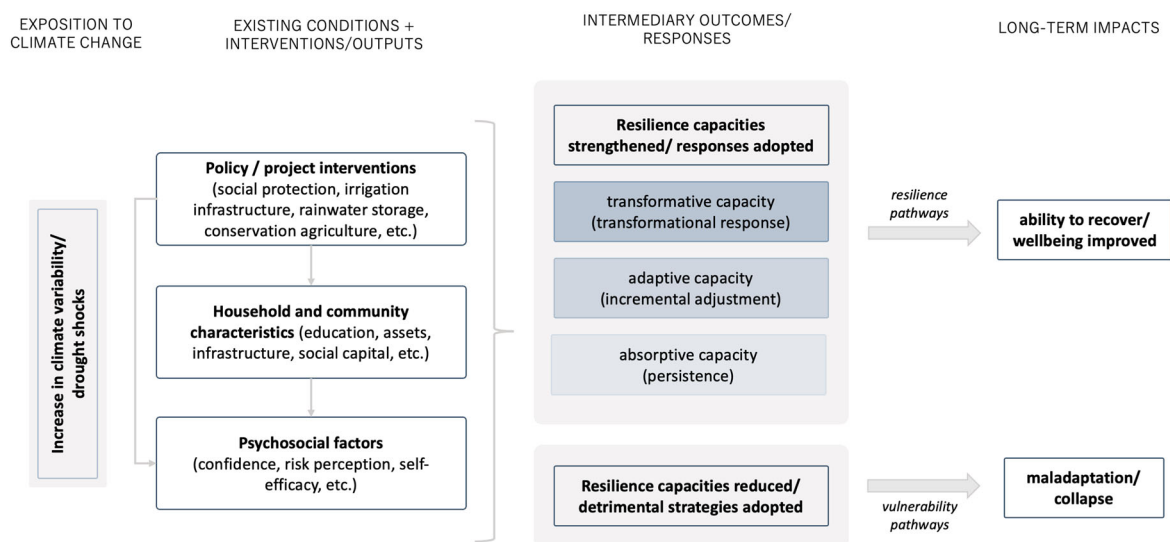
EXPOSITION TO CLIMATE CHANGE

EXISTING CONDITIONS + INTERVENTIONS/OUTPUTS

INTERMEDIARY OUTCOMES/ RESPONSES

LONG-TERM IMPACTS

Increase in climate variability/ drought shocks

**Policy / project interventions** (social protection, irrigation infrastructure, rainwater storage, conservation agriculture, etc.)

**Household and community characteristics** (education, assets, infrastructure, social capital, etc.)

**Psychosocial factors** (confidence, risk perception, self-efficacy, etc.)

**Resilience capacities strengthened/ responses adopted**

transformative capacity (transformational response)

adaptive capacity (incremental adjustment)

absorptive capacity (persistence)

**Resilience capacities reduced/ detrimental strategies adopted**

*resilience pathways*

**ability to recover/ wellbeing improved**

*vulnerability pathways*

**maladaptation/ collapse**